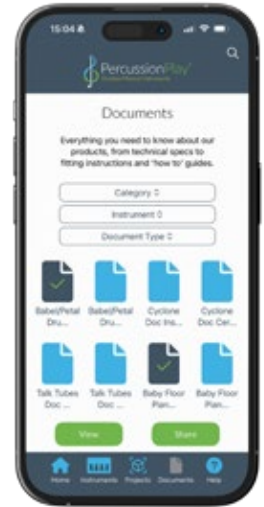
15:04

PercussionPlay

Documents

Everything you need to know about our products, from technical specs to fitting instructions and 'how to' guides.

Category ◊

Instrument ◊

Document Type ◊

Babel/Petal Dru...

Babel/Petal Dru...

Cyclone Doc Ins...

Cyclone Doc Cer...

Talk Tubes Doc ...

Talk Tubes Doc ...

Baby Floor Pian...

Baby Floor Pian...

View

Share

Home Instruments Projects Documents Help